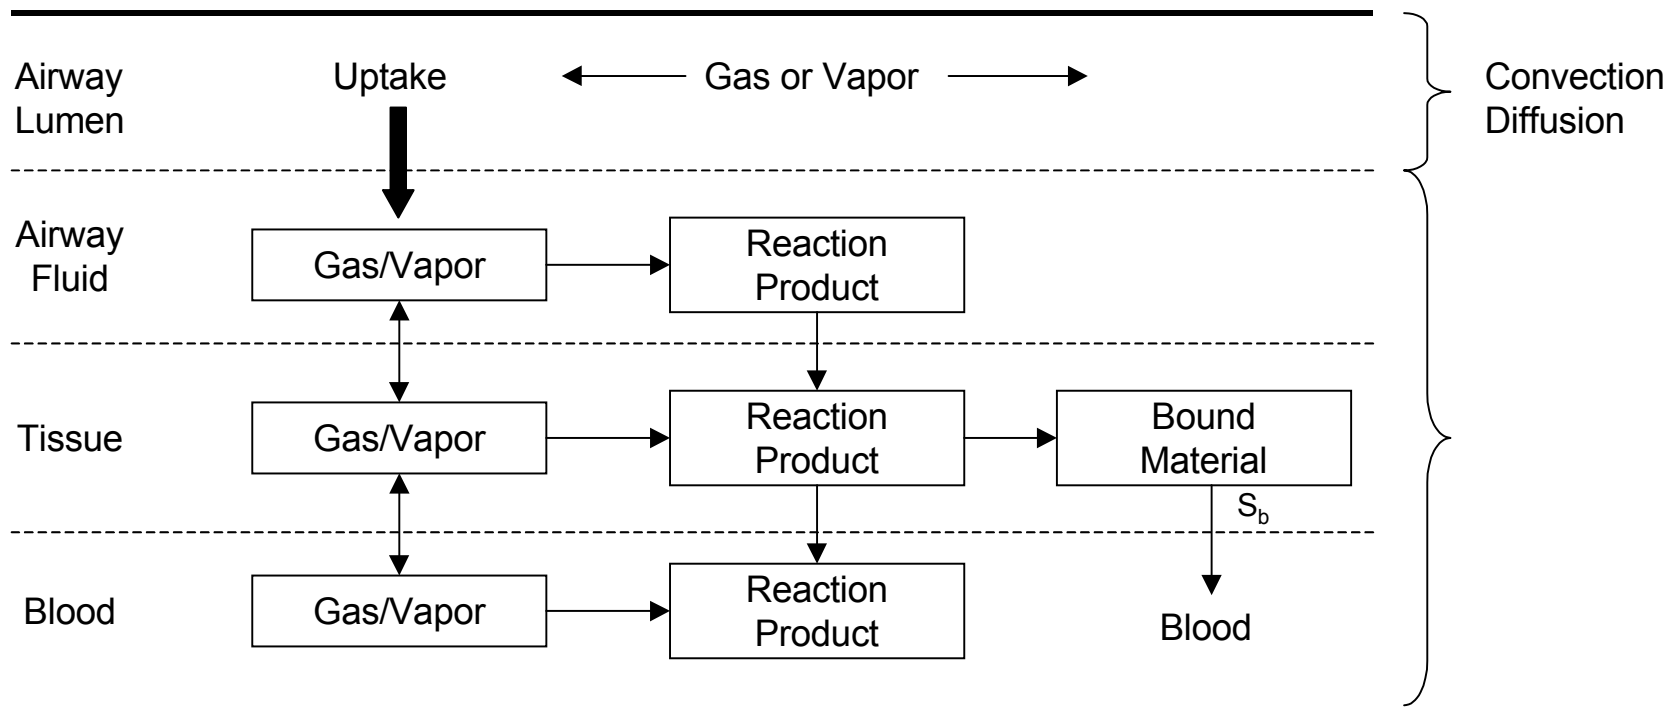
Airway Lumen

Uptake

Gas or Vapor

Convection Diffusion

Airway Fluid

Gas/Vapor

Reaction Product

Tissue

Gas/Vapor

Reaction Product

Bound Material

$S_b$

Blood

Gas/Vapor

Reaction Product

Blood